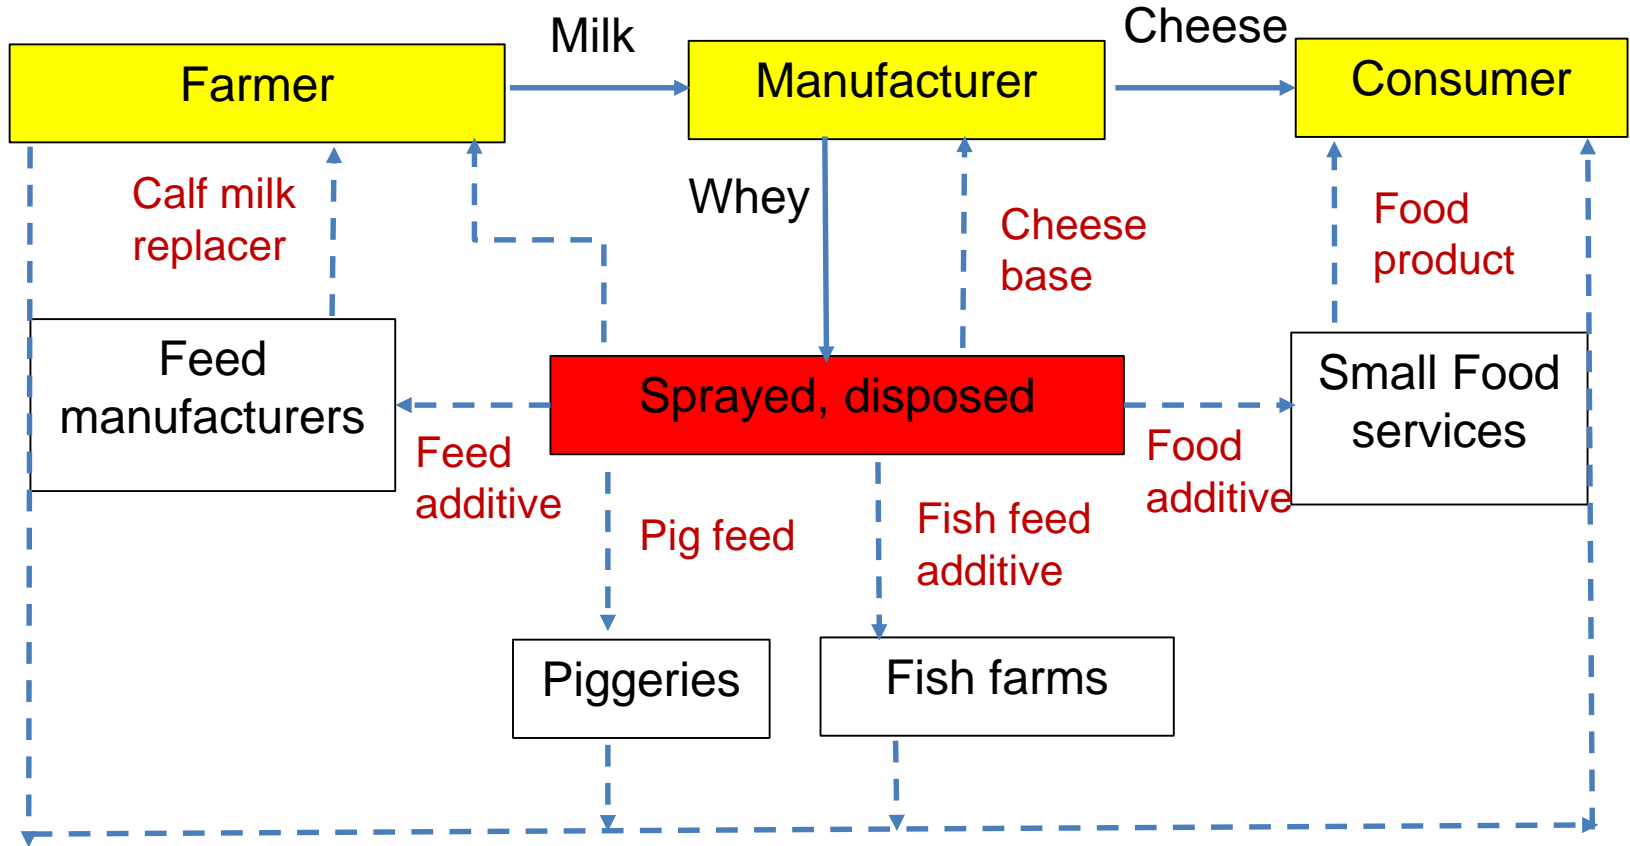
Farmer

Milk

Manufacturer

Cheese

Consumer

Calf milk replacer

Whey

Cheese base

Food product

Feed manufacturers

Sprayed, disposed

Small Food services

Feed additive

Pig feed

Fish feed additive

Food additive

Piggeries

Fish farms